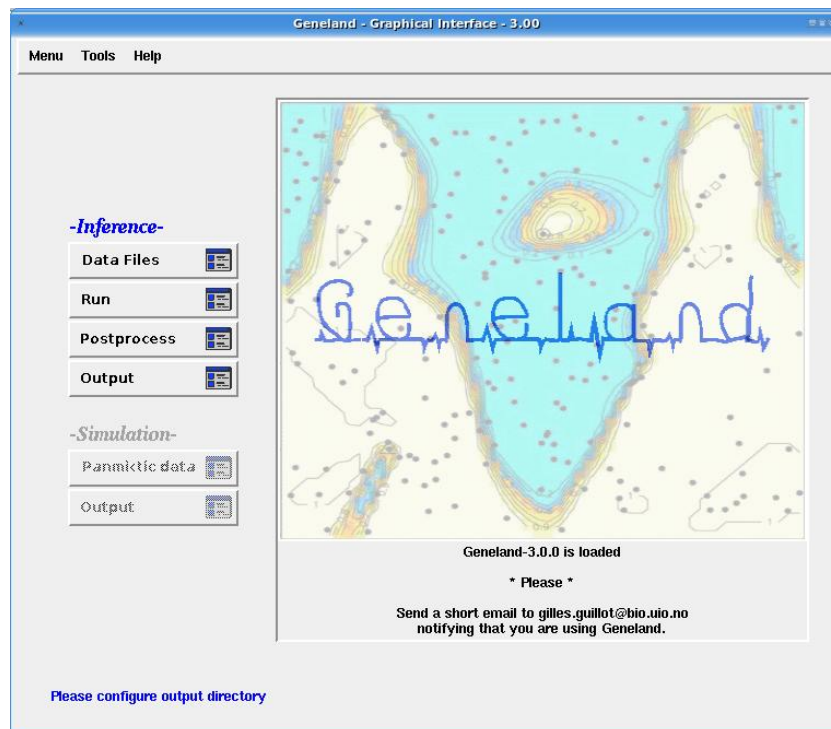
Geneland - Graphical Interface - 3.00

Menu Tools Help

-Inference-

Data Files

Run

Postprocess

Output

-Simulation-

Panmictic data

Output

Geneland

Geneland-3.0.0 is loaded

* Please *

Send a short email to gilles.guillot@bio.uio.no notifying that you are using Geneland.

Please configure output directory